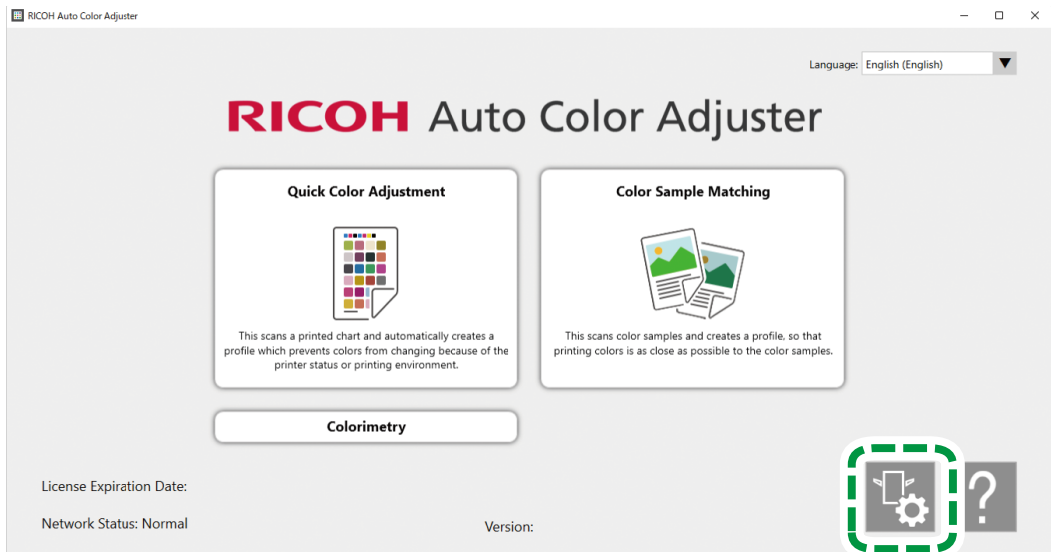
RICOH Auto Color Adjuster

Language: English (English)

RICOH Auto Color Adjuster

Quick Color Adjustment

This scans a printed chart and automatically creates a profile which prevents colors from changing because of the printer status or printing environment.

Color Sample Matching

This scans color samples and creates a profile, so that printing colors is as close as possible to the color samples.

Colorimetry

License Expiration Date:

Network Status: Normal

Version:

?